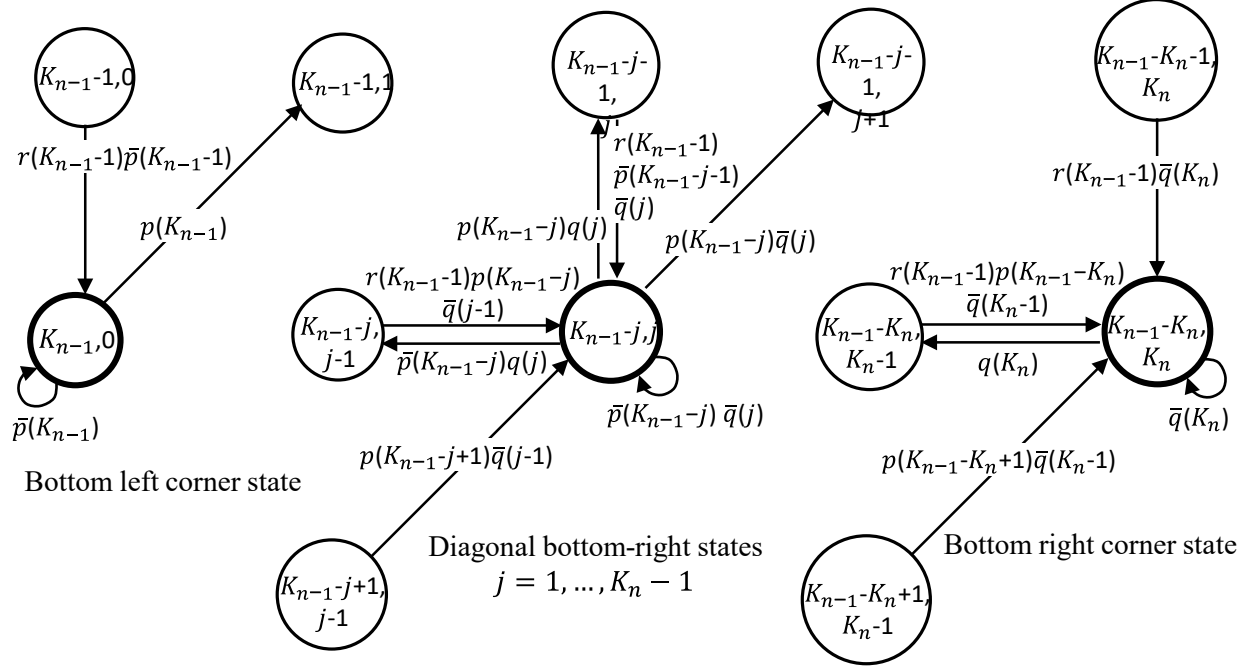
$K_{n-1}$-1,0

$K_{n-1}$-1,1

$r(K_{n-1}$-1$)\bar{p}(K_{n-1}$-1$)$

$p(K_{n-1})$

$K_{n-1}$,0

$\bar{p}(K_{n-1})$

Bottom left corner state

$K_{n-1}$-$j$-1, $j$

$K_{n-1}$-$j$-1, $j$+1

$r(K_{n-1}$-1$)$ $\bar{p}(K_{n-1}$-$j$-1$)$ $\bar{q}(j)$

$p(K_{n-1}-j)q(j)$

$p(K_{n-1}-j)\bar{q}(j)$

$r(K_{n-1}$-1$)p(K_{n-1}-j)$ $\bar{q}(j$-1$)$

$K_{n-1}$-$j$, $j$-1

$K_{n-1}$-$j$,$j$

$\bar{p}(K_{n-1}-j)q(j)$

$\bar{p}(K_{n-1}-j)$ $\bar{q}(j)$

$p(K_{n-1}$-$j$+1$)\bar{q}(j$-1$)$

$K_{n-1}$-$j$+1, $j$-1

Diagonal bottom-right states
$j = 1, \dots, K_n - 1$

$K_{n-1}$-$K_n$-1, $K_n$

$r(K_{n-1}$-1$)\bar{q}(K_n)$

$r(K_{n-1}$-1$)p(K_{n-1}-K_n)$ $\bar{q}(K_n$-1$)$

$K_{n-1}$-$K_n$, $K_n$-1

$q(K_n)$

$K_{n-1}$-$K_n$, $K_n$

$\bar{q}(K_n)$

$p(K_{n-1}$-$K_n$+1$)\bar{q}(K_n$-1$)$

Bottom right corner state

$K_{n-1}$-$K_n$+1, $K_n$-1